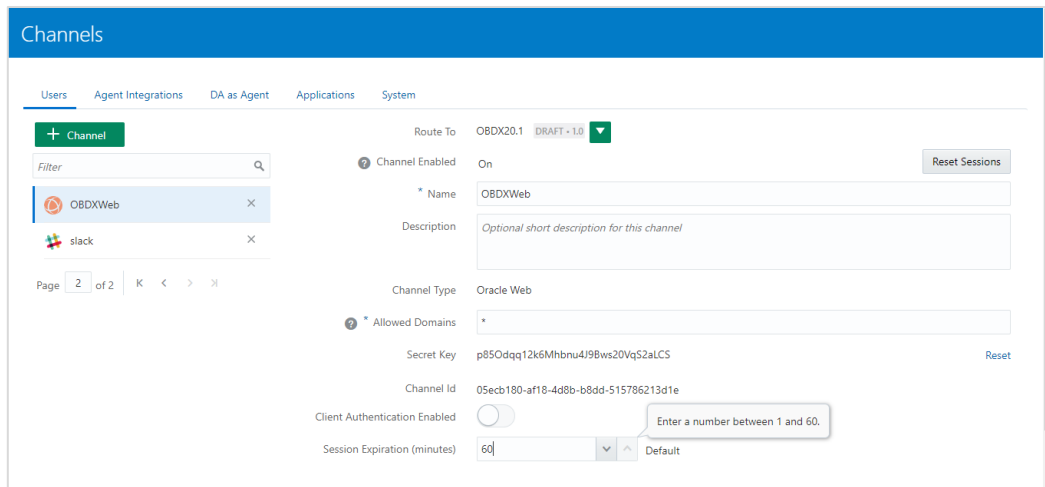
Channels

Users
Agent Integrations
DA as Agent
Applications
System

+ Channel

Filter

OBDXWeb
slack

Page 2 of 2

Route To OBDX20.1 DRAFT • 1.0

Channel Enabled On

Reset Sessions

* Name OBDXWeb

Description Optional short description for this channel

Channel Type Oracle Web

* Allowed Domains *

Secret Key p85Odqq12k6Mhbnu4J9Bws20VqS2aLCS

Reset

Channel Id 05ecb180-af18-4d8b-b8dd-515786213d1e

Client Authentication Enabled

Enter a number between 1 and 60.

Session Expiration (minutes) 60

Default